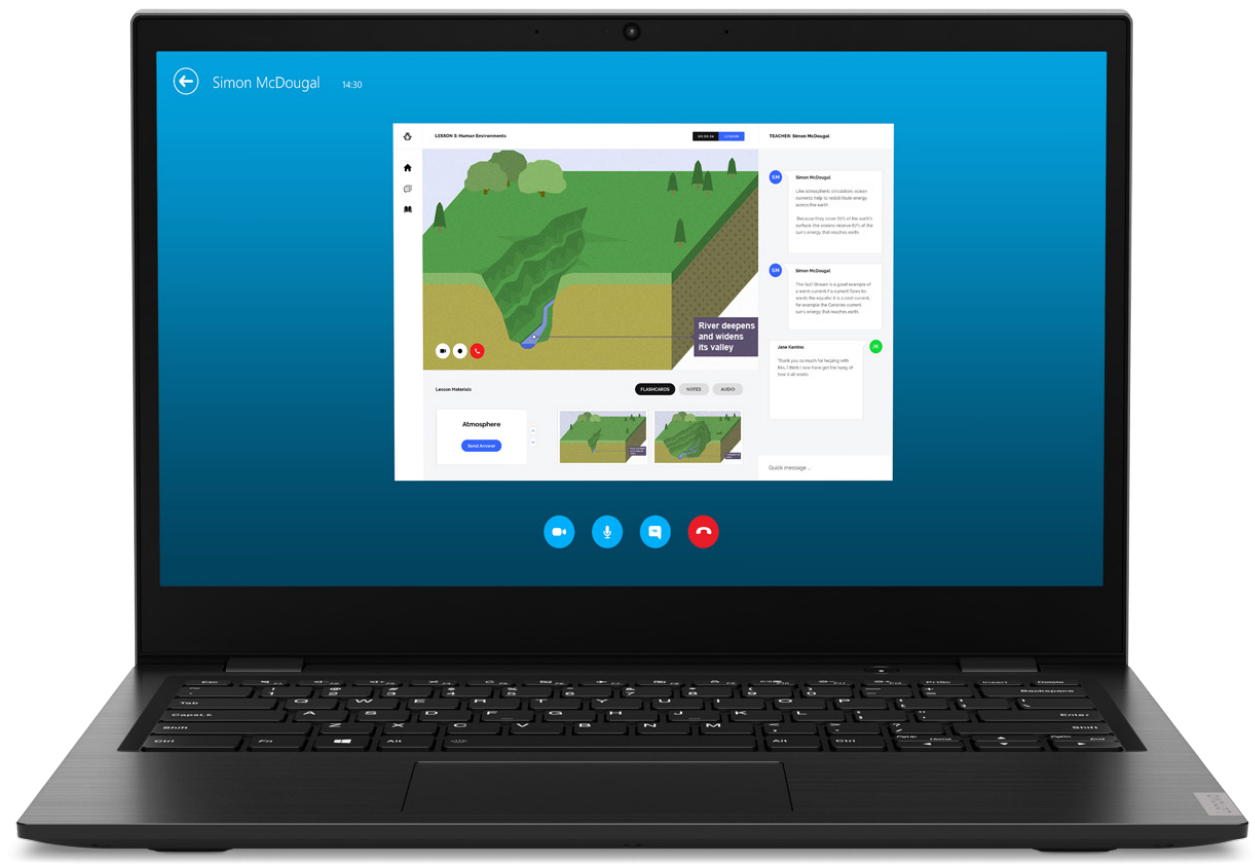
Simon McDougal 14:30

LESSON 3: Human Environments

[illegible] LESSON

TEACHER: Simon McDougal

River deepens and widens its valley

Lesson Materials

FLASHCARDS NOTES AUDIO

Atmosphere

Send Answer

SM Simon McDougal

Like atmospheric circulation, ocean currents help to redistribute energy across the earth.

Because they cover 70% of the earth's surface, the oceans receive 67% of the sun's energy that reaches earth.

SM Simon McDougal

The Gulf Stream is a good example of a warm current. If a current flows towards the equator it is a cold current, for example the Canaries current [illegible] sun's energy that reaches earth.

Jane Kantoo JK

Thank you so much for helping with this, I think I now have got the hang of how it all works.

Quick message ...

Esc F1 F2 F3 F4 F5 F6 F7 F8 F9 F10 F11 F12 PrtSc Insert Delete
Backspace
Tab Q W E R T Y U I O P
CapsLk A S D F G H J K L Enter
Shift Z X C V B N M Shift
Ctrl Fn Alt Alt Ctrl PgUp Home End PgDn